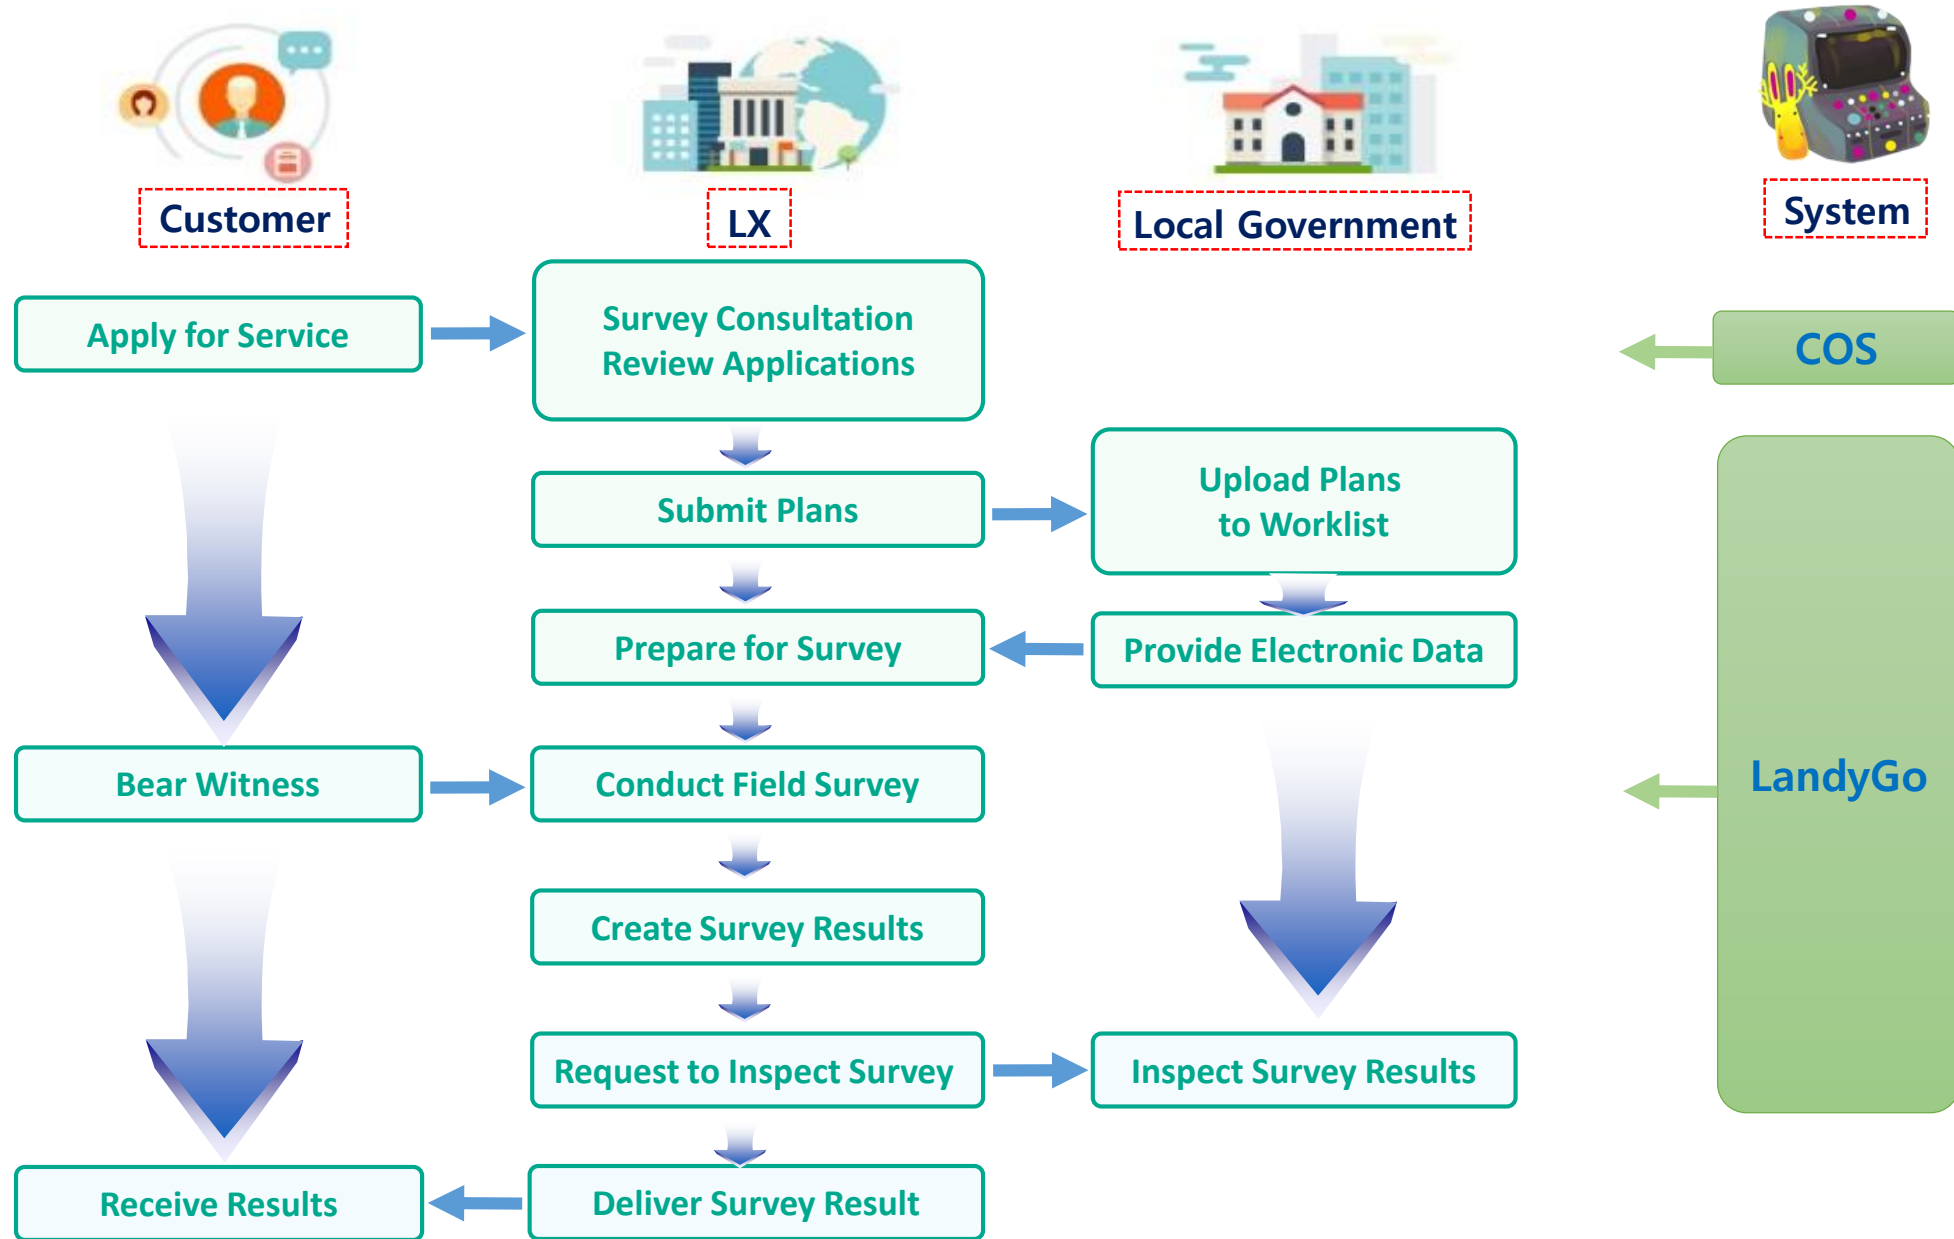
Customer

LX

Local Government

System

Apply for Service

Survey Consultation Review Applications

COS

Submit Plans

Upload Plans to Worklist

Prepare for Survey

Provide Electronic Data

Bear Witness

Conduct Field Survey

LandyGo

Create Survey Results

Request to Inspect Survey

Inspect Survey Results

Receive Results

Deliver Survey Result